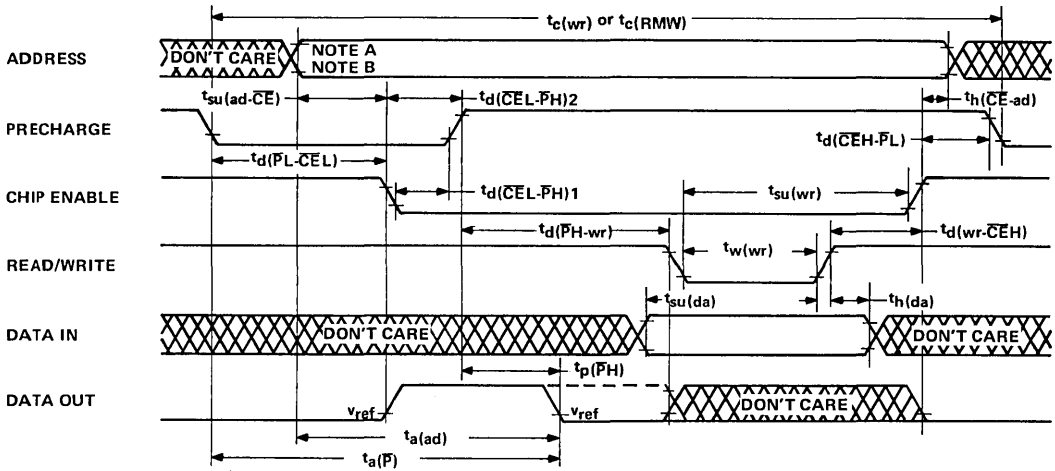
$t_{c(wr)}$ or $t_{c(RMW)}$

ADDRESS

DON'T CARE

NOTE A
NOTE B

$t_{su(ad\text{-}\overline{CE})}$

$t_{d(\overline{CE}L\text{-}\overline{P}H)2}$

$t_{h(\overline{CE}\text{-}ad)}$

PRECHARGE

$t_{d(\overline{CE}H\text{-}\overline{P}L)}$

$t_{d(\overline{P}L\text{-}\overline{CE}L)}$

CHIP ENABLE

$t_{d(\overline{CE}L\text{-}\overline{P}H)1}$

$t_{su(wr)}$

$t_{d(\overline{P}H\text{-}wr)}$

$t_{d(wr\text{-}\overline{CE}H)}$

READ/WRITE

$t_{w(wr)}$

$t_{su(da)}$

$t_{h(da)}$

DATA IN

DON'T CARE

DON'T CARE

$t_{p(\overline{P}H)}$

DATA OUT

$v_{ref}$

$v_{ref}$

DON'T CARE

$t_{a(ad)}$

$t_{a(\overline{P})}$